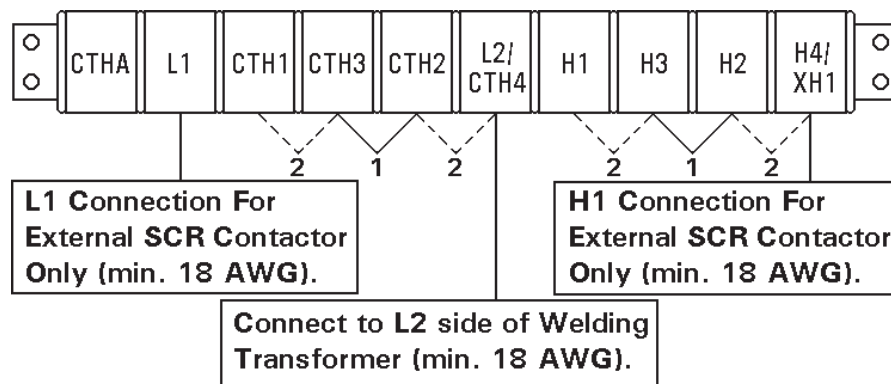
CTHA L1 CTH1 CTH3 CTH2 L2/ CTH4 H1 H3 H2 H4/ XH1

2 1 2

2 1 2

L1 Connection For External SCR Contactor Only (min. 18 AWG).

H1 Connection For External SCR Contactor Only (min. 18 AWG).

Connect to L2 side of Welding Transformer (min. 18 AWG).